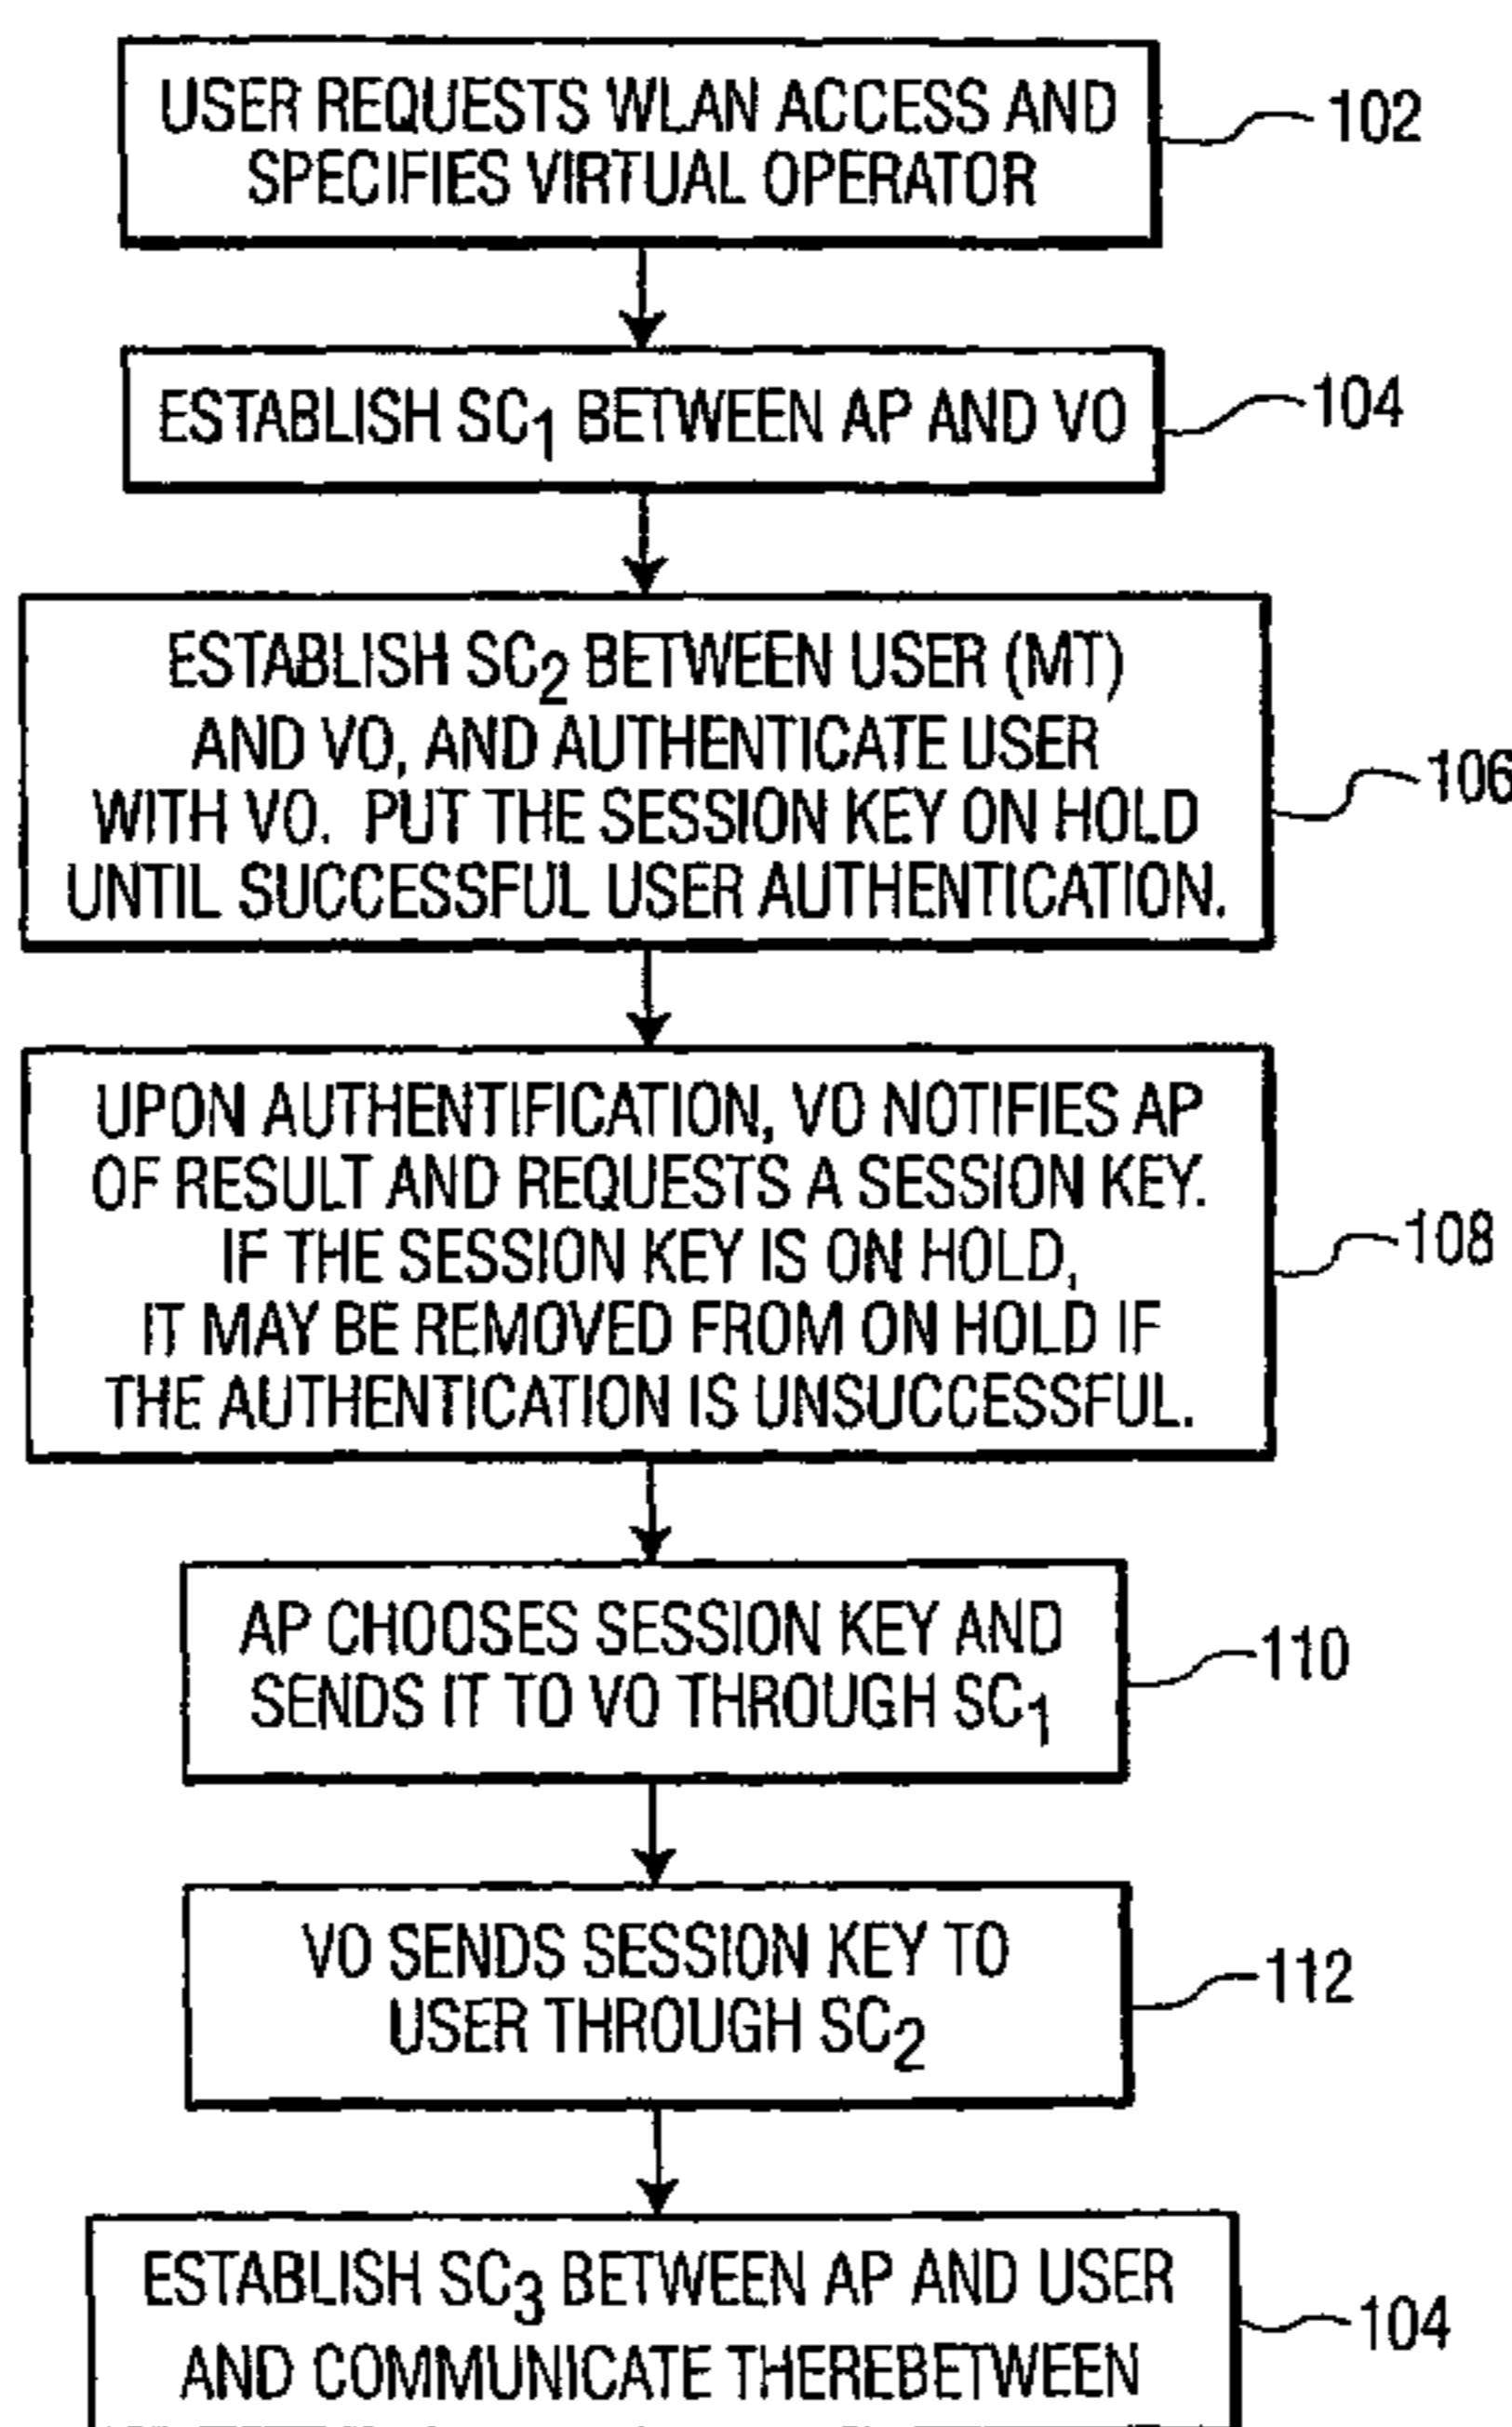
USER REQUESTS WLAN ACCESS AND SPECIFIES VIRTUAL OPERATOR

102

ESTABLISH $SC_1$ BETWEEN AP AND VO

104

ESTABLISH $SC_2$ BETWEEN USER (MT) AND VO, AND AUTHENTICATE USER WITH VO. PUT THE SESSION KEY ON HOLD UNTIL SUCCESSFUL USER AUTHENTICATION.

106

UPON AUTHENTIFICATION, VO NOTIFIES AP OF RESULT AND REQUESTS A SESSION KEY. IF THE SESSION KEY IS ON HOLD, IT MAY BE REMOVED FROM ON HOLD IF THE AUTHENTICATION IS UNSUCCESSFUL.

108

AP CHOOSES SESSION KEY AND SENDS IT TO VO THROUGH $SC_1$

110

VO SENDS SESSION KEY TO USER THROUGH $SC_2$

112

ESTABLISH $SC_3$ BETWEEN AP AND USER AND COMMUNICATE THEREBETWEEN

104